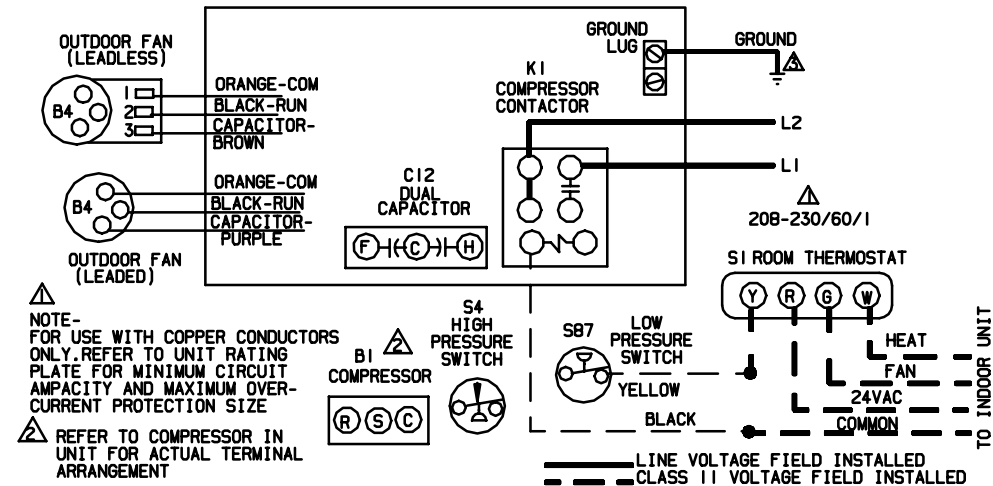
OUTDOOR FAN (LEADLESS)

B4

1
2
3

ORANGE-COM
BLACK-RUN
CAPACITOR-BROWN

B4

ORANGE-COM
BLACK-RUN
CAPACITOR-PURPLE

OUTDOOR FAN (LEADED)

C12 DUAL CAPACITOR

F C H

K1 COMPRESSOR CONTACTOR

GROUND LUG

GROUND
3

L2
L1

1
208-230/60/1

S1 ROOM THERMOSTAT

Y R G W

HEAT
FAN
24VAC
COMMON

TO INDOOR UNIT

1
NOTE-
FOR USE WITH COPPER CONDUCTORS ONLY.REFER TO UNIT RATING PLATE FOR MINIMUM CIRCUIT AMPACITY AND MAXIMUM OVER-CURRENT PROTECTION SIZE

2 REFER TO COMPRESSOR IN UNIT FOR ACTUAL TERMINAL ARRANGEMENT

B1 2
COMPRESSOR

R S C

S4
HIGH PRESSURE SWITCH

S87

LOW PRESSURE SWITCH

YELLOW

BLACK

LINE VOLTAGE FIELD INSTALLED
CLASS II VOLTAGE FIELD INSTALLED